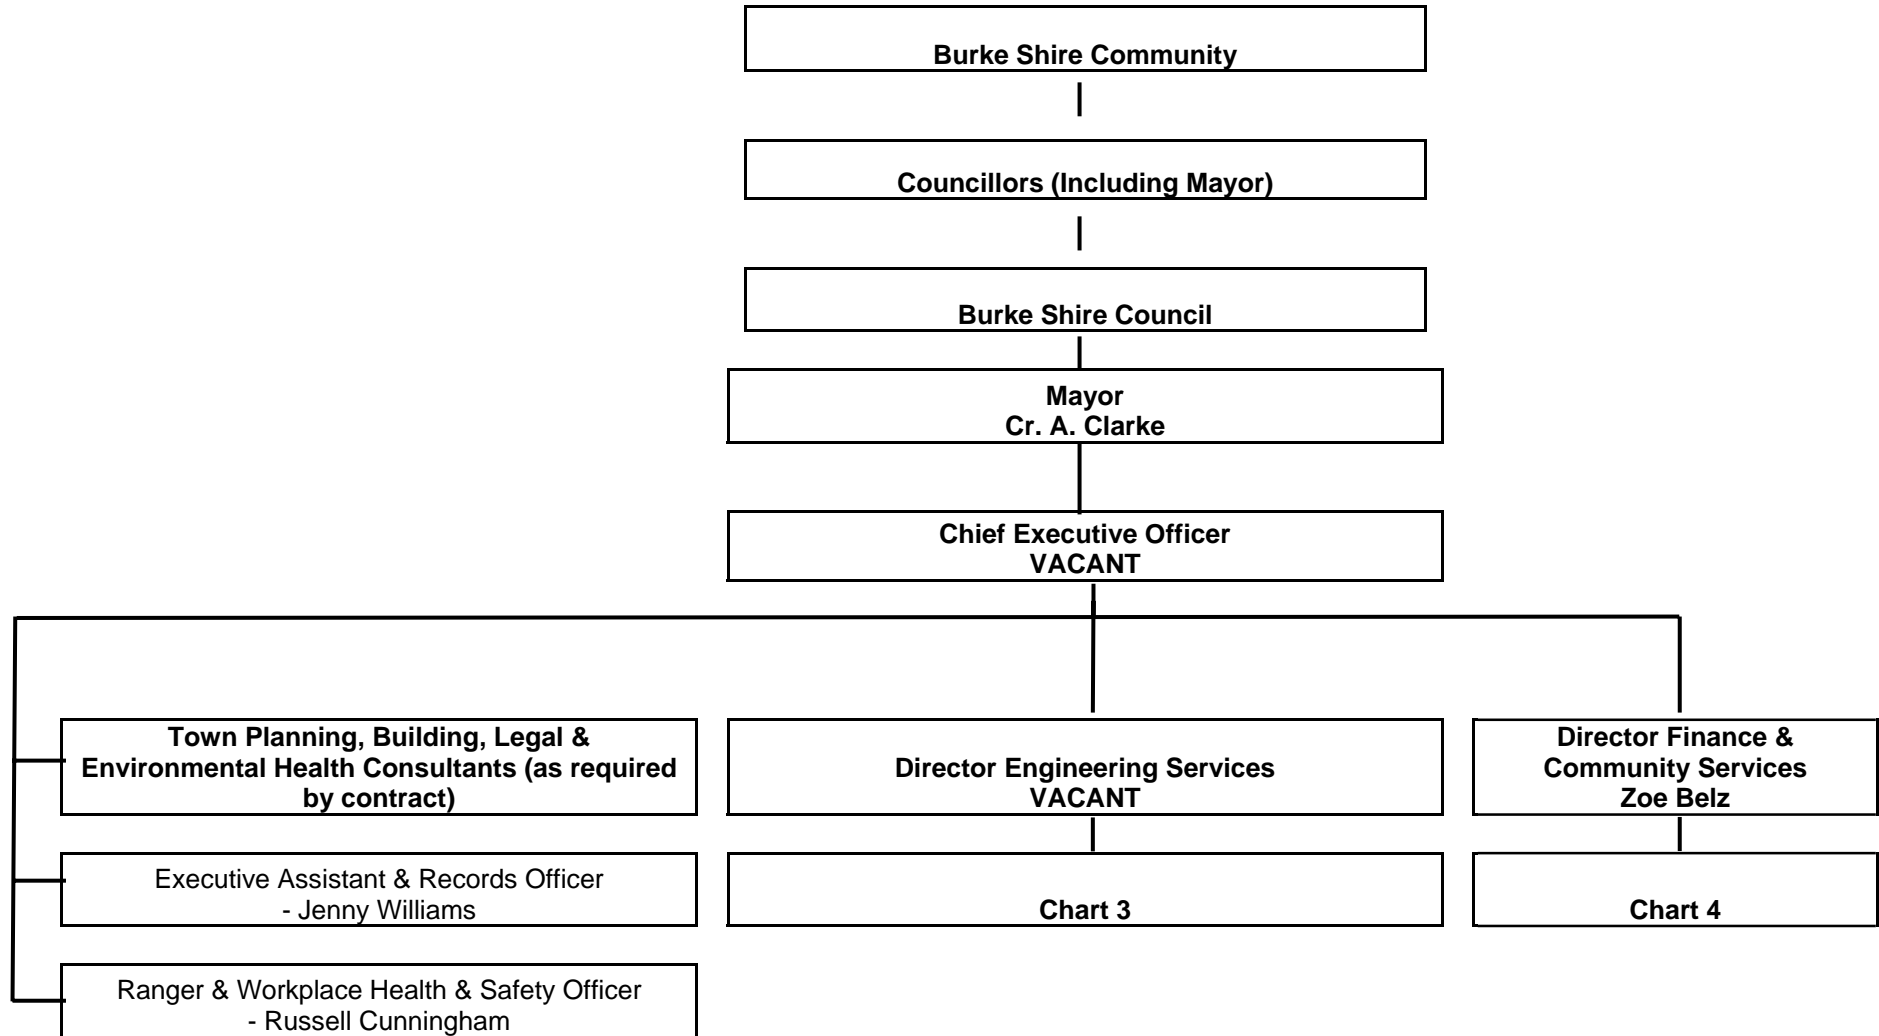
Burke Shire Community

Councillors (Including Mayor)

Burke Shire Council

Mayor
Cr. A. Clarke

Chief Executive Officer
VACANT

Town Planning, Building, Legal & Environmental Health Consultants (as required by contract)

Executive Assistant & Records Officer
- Jenny Williams

Ranger & Workplace Health & Safety Officer
- Russell Cunningham

Director Engineering Services
VACANT

Chart 3

Director Finance & Community Services
Zoe Belz

Chart 4